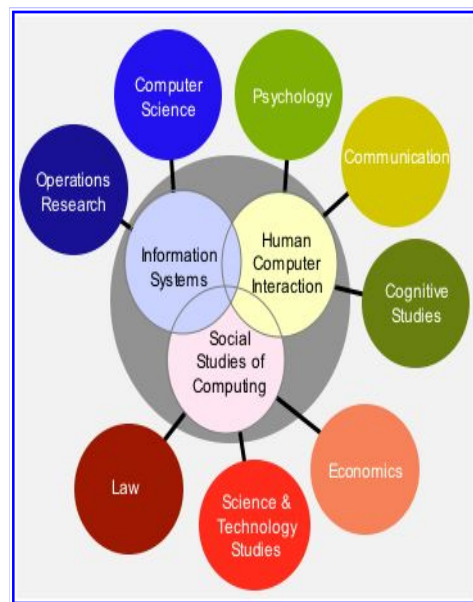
Computer Science

Psychology

Communication

Operations Research

Information Systems

Human Computer Interaction

Cognitive Studies

Social Studies of Computing

Law

Science & Technology Studies

Economics